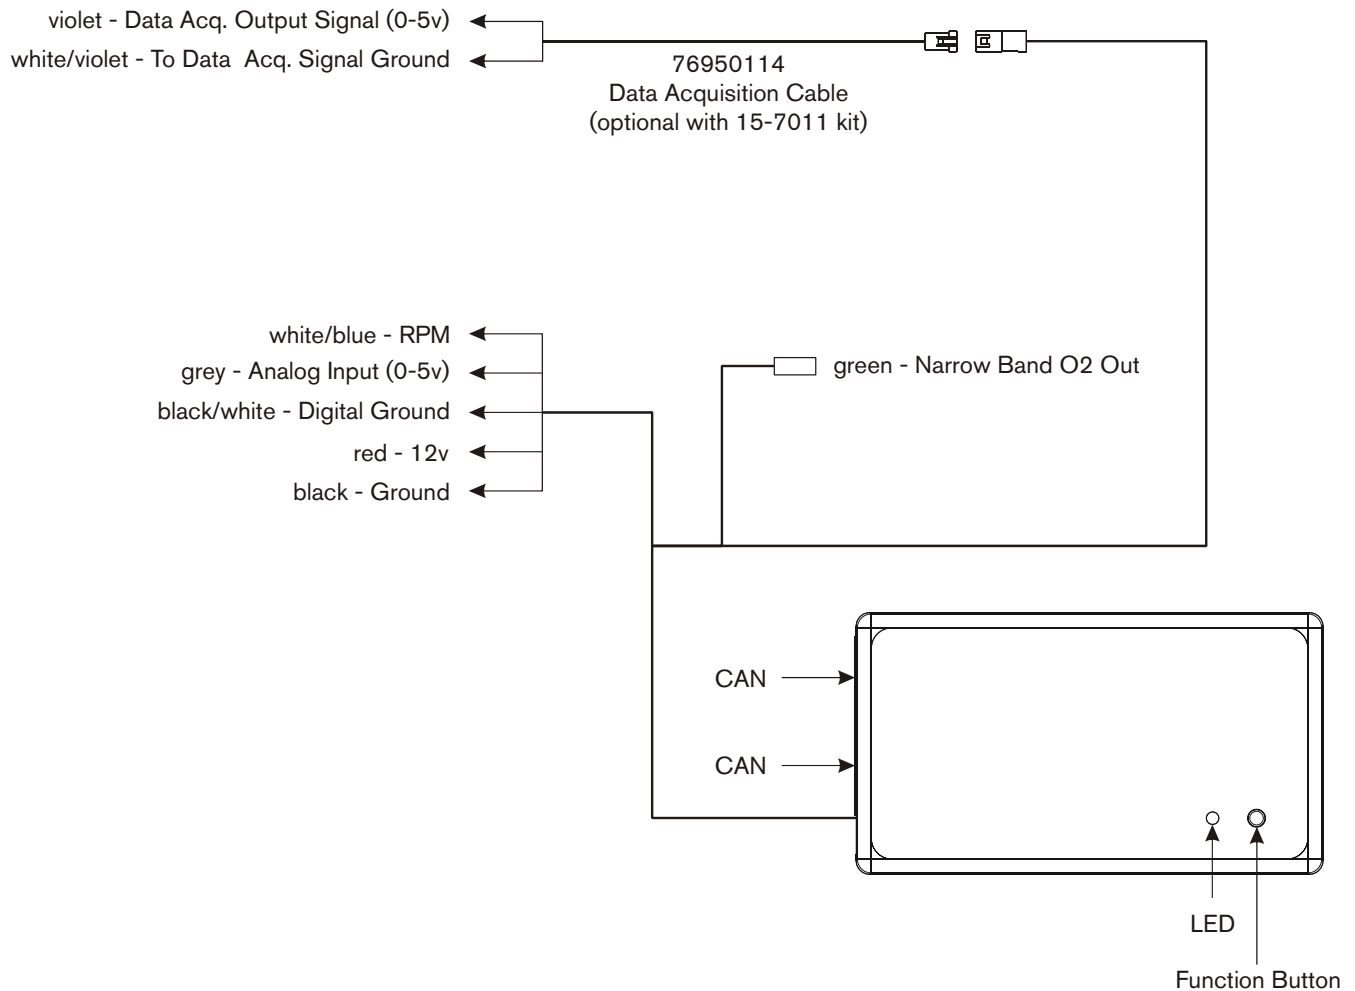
violet - Data Acq. Output Signal (0-5v)
white/violet - To Data Acq. Signal Ground

76950114
Data Acquisition Cable
(optional with 15-7011 kit)

white/blue - RPM
grey - Analog Input (0-5v)
black/white - Digital Ground
red - 12v
black - Ground

green - Narrow Band O2 Out

CAN
CAN

LED
Function Button